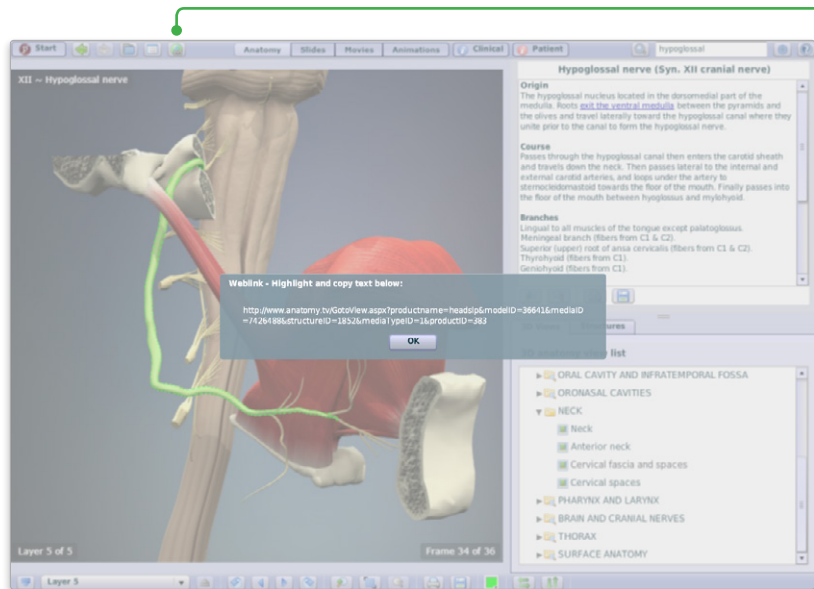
Start

Anatomy | Slides | Movies | Animations | Clinical | Patient

hypoglossal

XII ~ Hypoglossal nerve

Hypoglossal nerve (Syn. XII cranial nerve)

Origin
The hypoglossal nucleus located in the dorsomedial part of the medulla. Roots exit the ventral medulla between the pyramids and the olives and travel laterally toward the hypoglossal canal where they unite prior to the canal to form the hypoglossal nerve.

Course
Passes through the hypoglossal canal then enters the carotid sheath and travels down the neck. Then passes lateral to the internal and external carotid arteries, and loops under the artery to sternocleidomastoid towards the floor of the mouth. Finally passes into the floor of the mouth between hyoglossus and mylohyoid.

Branches
Lingual to all muscles of the tongue except palatoglossus.
Meningeal branch (fibers from C1 & C2).
Superior (upper) root of ansa cervicalis (fibers from C1 & C2).
Thyrohyoid (fibers from C1).
Geniohyoid (fibers from C1).

Weblink - Highlight and copy text below:

http://www.anatomy.tv/GotoView.aspx?productname=headslp&modelID=36641&mediaID=74264886&structureID=1852&mediaTypeID=1&productID=383

OK

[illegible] Structures

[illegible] list

ORAL CAVITY AND INFRATEMPORAL FOSSA
ORONASAL CAVITIES
NECK
Neck
Anterior neck
Cervical fascia and spaces
Cervical spaces
PHARYNX AND LARYNX
BRAIN AND CRANIAL NERVES
THORAX
SURFACE ANATOMY

Layer 5 of 5

Frame 34 of 36

Layer 5